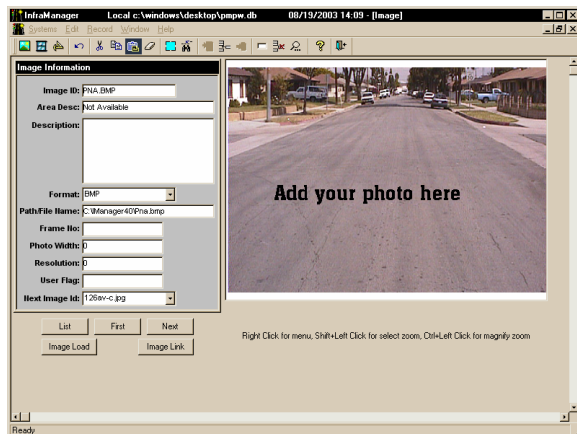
InfraManager Local c:\windows\desktop\pmpw.db 08/19/2003 14:09 - [Image]

Systems Edit Record Window Help

Image Information

Image ID: PNA.BMP

Area Desc: Not Available

Description:

Format: BMP

Path/File Name: C:\Manager40\Pna.bmp

Frame No:

Photo Width: 0

Resolution: 0

User Flag:

Next Image Id: 126av-c.jpg

Add your photo here

List First Next

Image Load Image Link

Right Click for menu, Shift+Left Click for select zoom, Ctrl+Left Click for magnify zoom

Ready